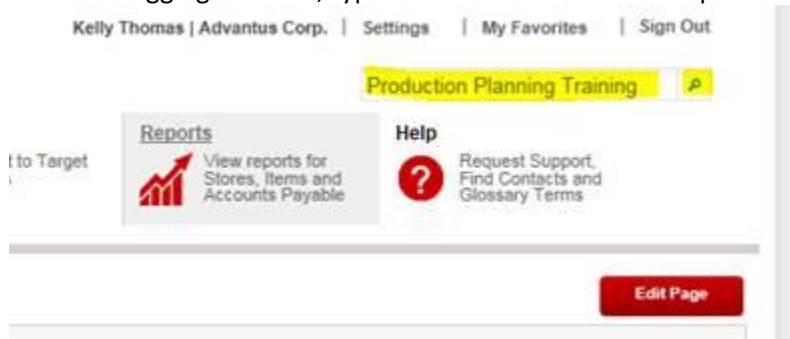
Kelly Thomas | Advantus Corp. | Settings | My Favorites | Sign Out

Production Planning Training

t to Target

Reports

View reports for Stores, Items and Accounts Payable

Help

Request Support, Find Contacts and Glossary Terms

Edit Page